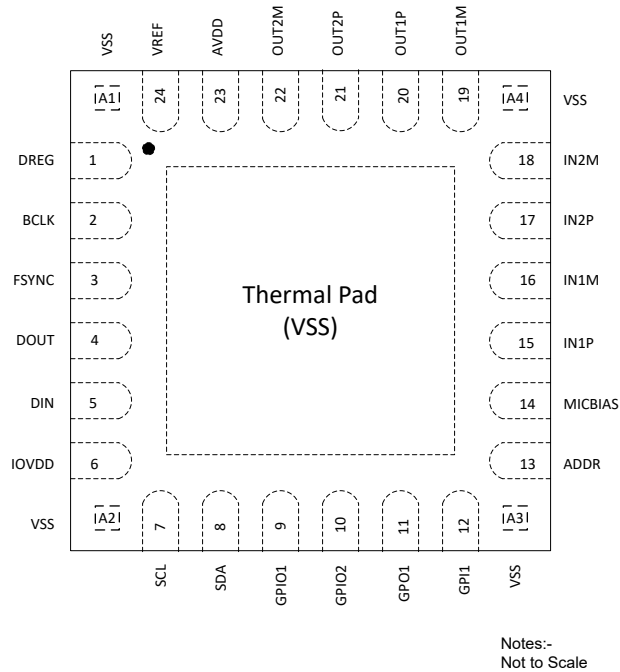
VSS VREF AVDD OUT2M OUT2P OUT1P OUT1M

A1 24 23 22 21 20 19 A4 VSS

DREG 1
BCLK 2
FSYNC 3
DOUT 4
DIN 5
IOVDD 6
VSS A2

18 IN2M
17 IN2P
16 IN1M
15 IN1P
14 MICBIAS
13 ADDR
A3

Thermal Pad
(VSS)

7 8 9 10 11 12

SCL SDA GPIO1 GPIO2 GPO1 GPI1 VSS

Notes:-
Not to Scale